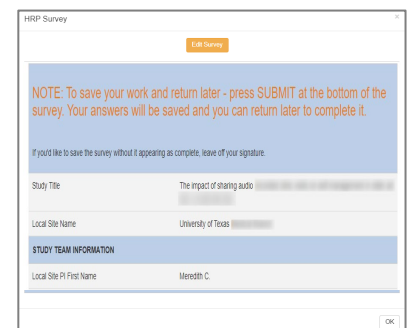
HRP Survey

×

Edit Survey

NOTE: To save your work and return later - press SUBMIT at the bottom of the survey. Your answers will be saved and you can return later to complete it.

If you'd like to save the survey without it appearing as complete, leave off your signature.

| | |
|---|---|
| Study Title | The impact of sharing audio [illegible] |
| Local Site Name | University of Texas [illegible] |
| STUDY TEAM INFORMATION | |
| Local Site PI First Name | Meredith C. |

OK